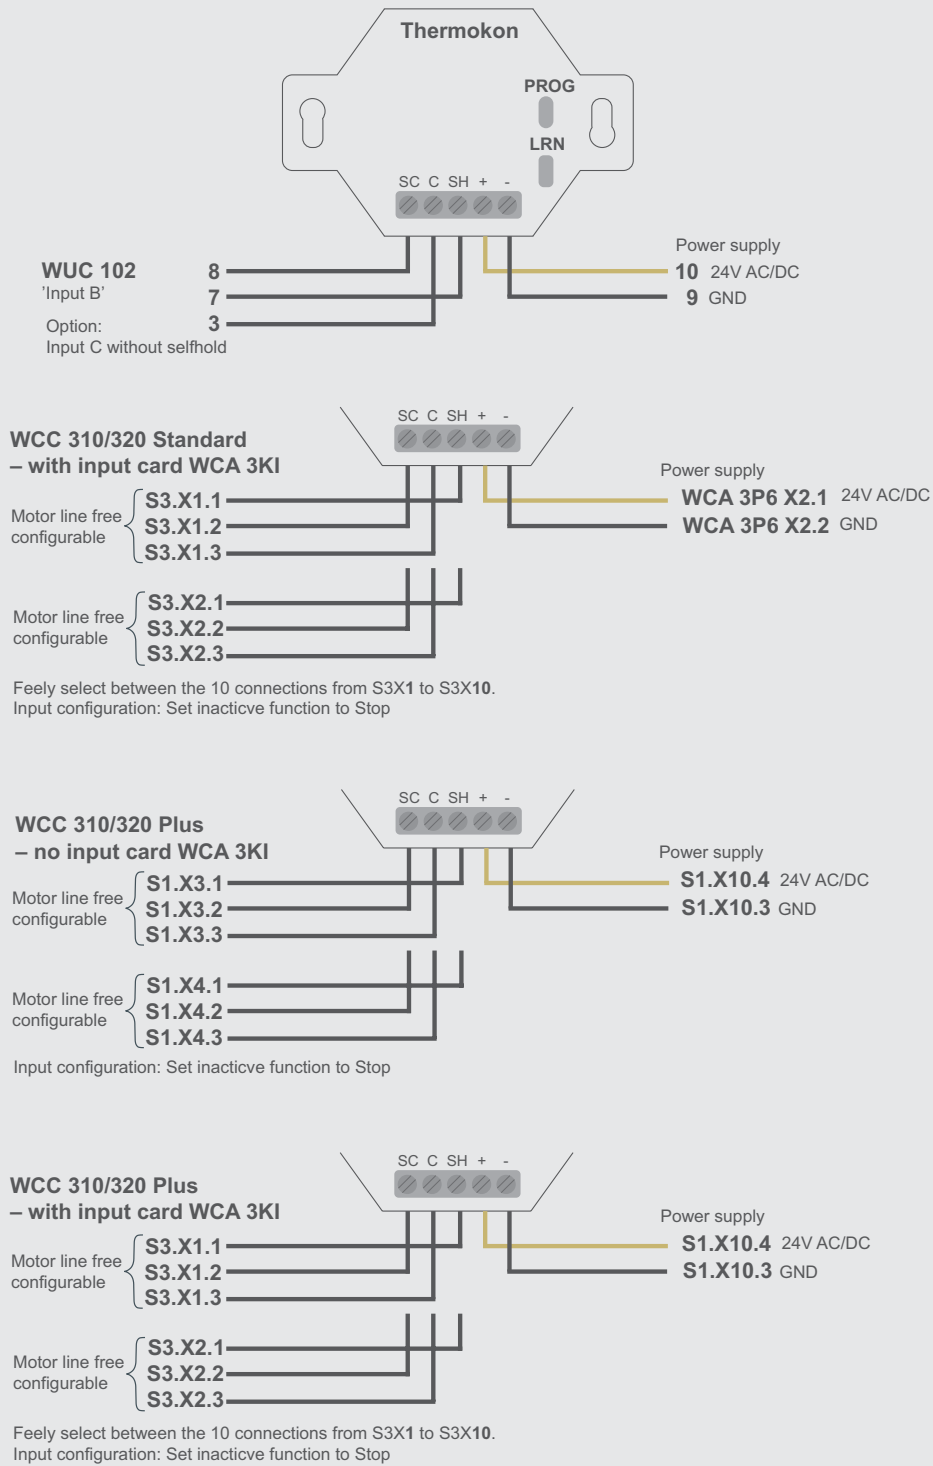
Thermokon

PROG

LRN

SC C SH + -

WUC 102
'Input B'

Option:
Input C without selfhold

8
7
3

Power supply
10 24V AC/DC
9 GND

SC C SH + -

WCC 310/320 Standard
– with input card WCA 3KI

Motor line free configurable
S3.X1.1
S3.X1.2
S3.X1.3

Power supply
WCA 3P6 X2.1 24V AC/DC
WCA 3P6 X2.2 GND

Motor line free configurable
S3.X2.1
S3.X2.2
S3.X2.3

Feely select between the 10 connections from S3X**1** to S3X**10**.
Input configuration: Set inacticve function to Stop

SC C SH + -

WCC 310/320 Plus
– no input card WCA 3KI

Motor line free configurable
S1.X3.1
S1.X3.2
S1.X3.3

Power supply
S1.X10.4 24V AC/DC
S1.X10.3 GND

Motor line free configurable
S1.X4.1
S1.X4.2
S1.X4.3

Input configuration: Set inacticve function to Stop

SC C SH + -

WCC 310/320 Plus
– with input card WCA 3KI

Motor line free configurable
S3.X1.1
S3.X1.2
S3.X1.3

Power supply
S1.X10.4 24V AC/DC
S1.X10.3 GND

Motor line free configurable
S3.X2.1
S3.X2.2
S3.X2.3

Feely select between the 10 connections from S3X**1** to S3X**10**.
Input configuration: Set inacticve function to Stop